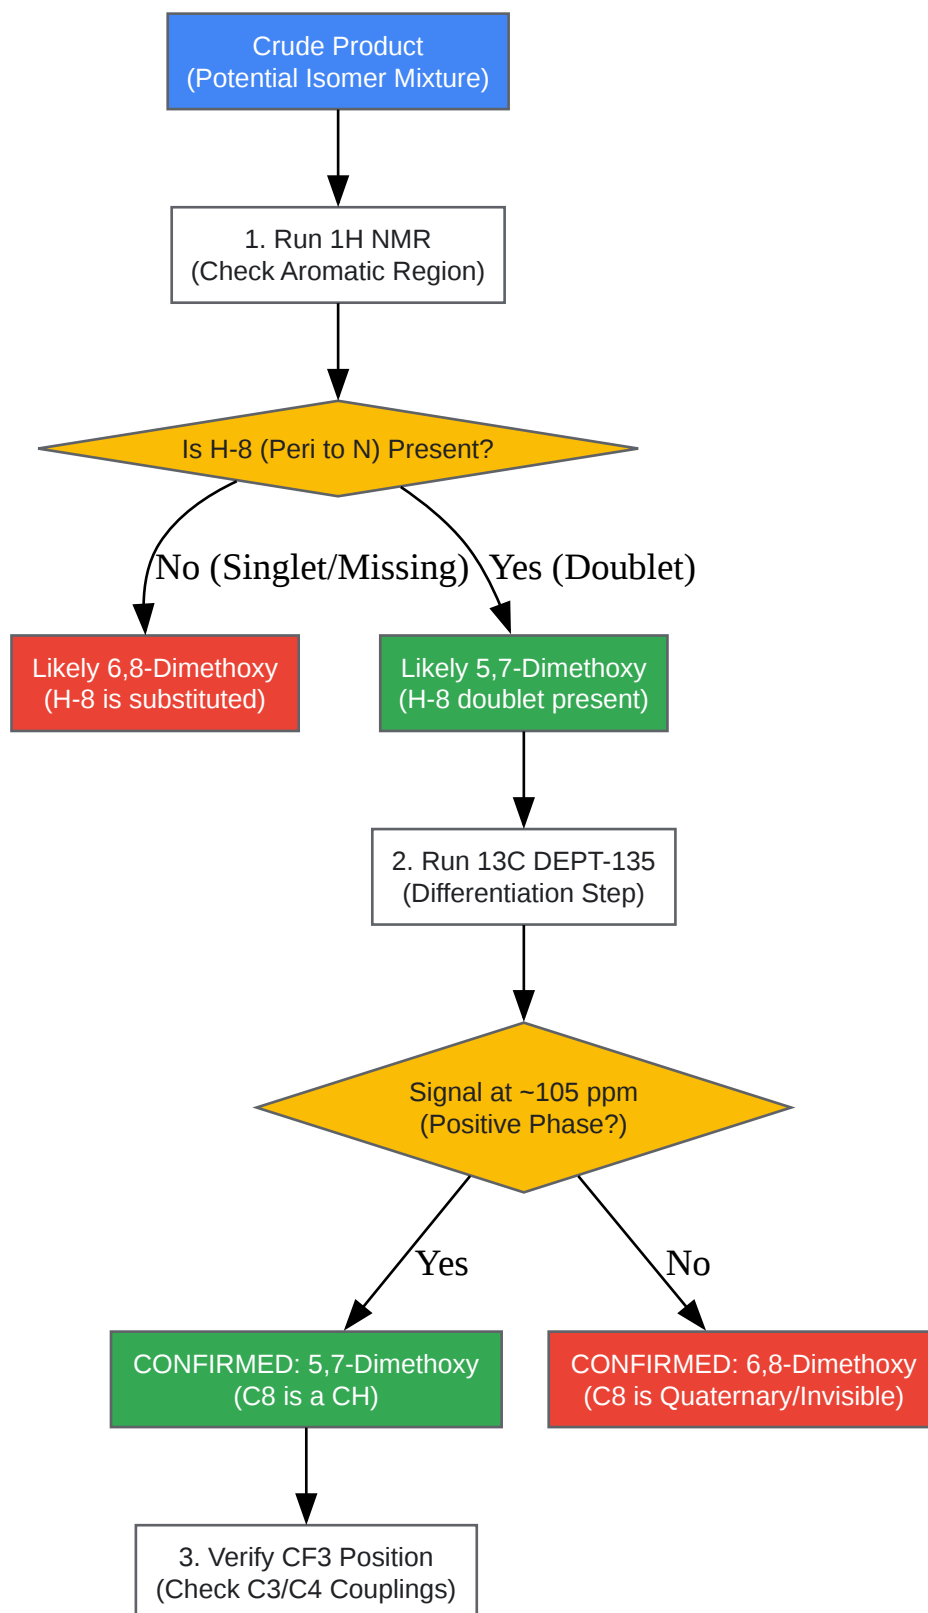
Crude Product
(Potential Isomer Mixture)

1. Run 1H NMR
(Check Aromatic Region)

Is H-8 (Peri to N) Present?

No (Singlet/Missing)

Yes (Doublet)

Likely 6,8-Dimethoxy
(H-8 is substituted)

Likely 5,7-Dimethoxy
(H-8 doublet present)

2. Run 13C DEPT-135
(Differentiation Step)

Signal at ~105 ppm
(Positive Phase?)

Yes

No

CONFIRMED: 5,7-Dimethoxy
(C8 is a CH)

CONFIRMED: 6,8-Dimethoxy
(C8 is Quaternary/Invisible)

3. Verify CF3 Position
(Check C3/C4 Couplings)